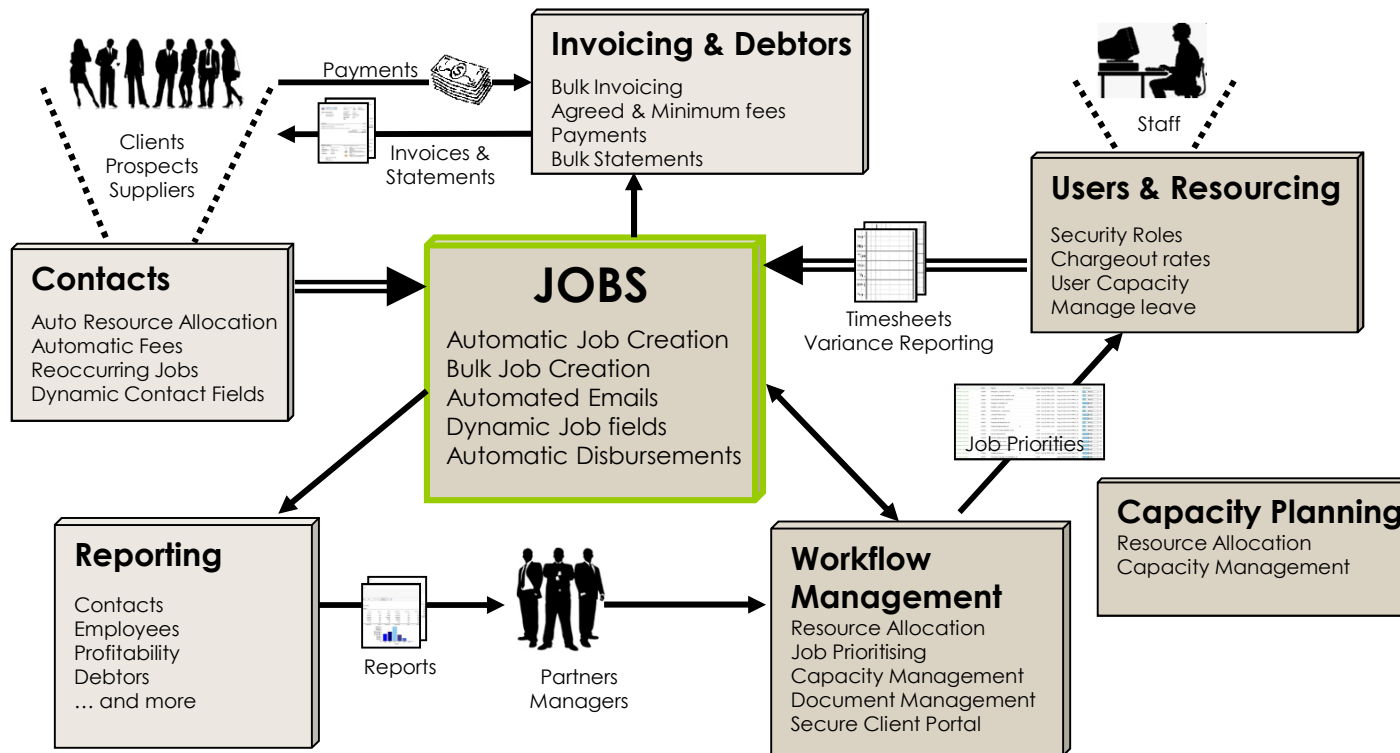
Payments

Invoicing & Debtors
Bulk Invoicing
Agreed & Minimum fees
Payments
Bulk Statements

Staff

Clients
Prospects
Suppliers

Invoices & Statements

Users & Resourcing
Security Roles
Chargeout rates
User Capacity
Manage leave

Contacts
Auto Resource Allocation
Automatic Fees
Reoccurring Jobs
Dynamic Contact Fields

JOBS
Automatic Job Creation
Bulk Job Creation
Automated Emails
Dynamic Job fields
Automatic Disbursements

Timesheets
Variance Reporting

Job Priorities

Capacity Planning
Resource Allocation
Capacity Management

Reporting
Contacts
Employees
Profitability
Debtors
… and more

Reports

Partners
Managers

Workflow Management
Resource Allocation
Job Prioritising
Capacity Management
Document Management
Secure Client Portal